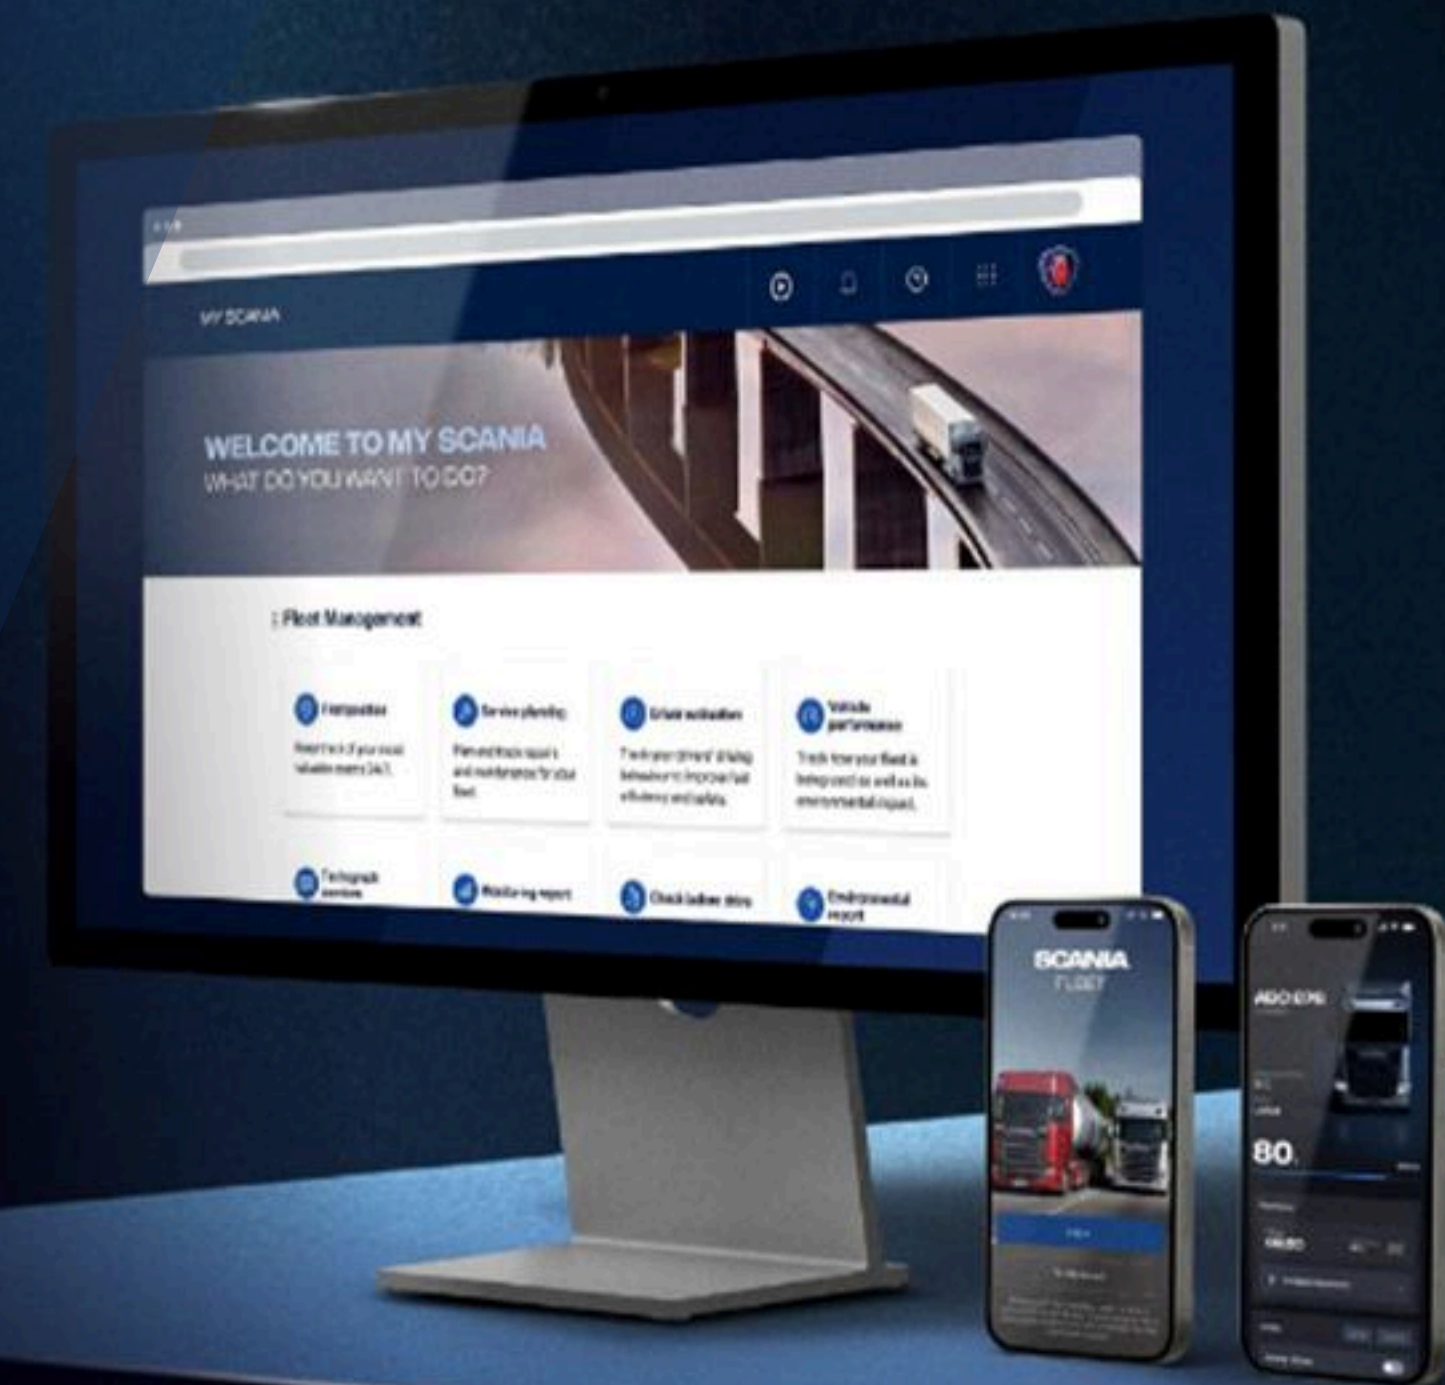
MY SCANIA

WELCOME TO MY SCANIA
WHAT DO YOU WANT TO DO?

Fleet Management

Fleet position
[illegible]

Service planning
Plan and track repairs and maintenance for your fleet.

Driver evaluation
Track your drivers' driving behaviour to improve fuel efficiency and safety.

Vehicle performance
Track how your fleet is being used as well as its environmental impact.

Tachograph services

Monitoring report

Check before drive

Environmental report

SCANIA
FLEET

ABC 678

80